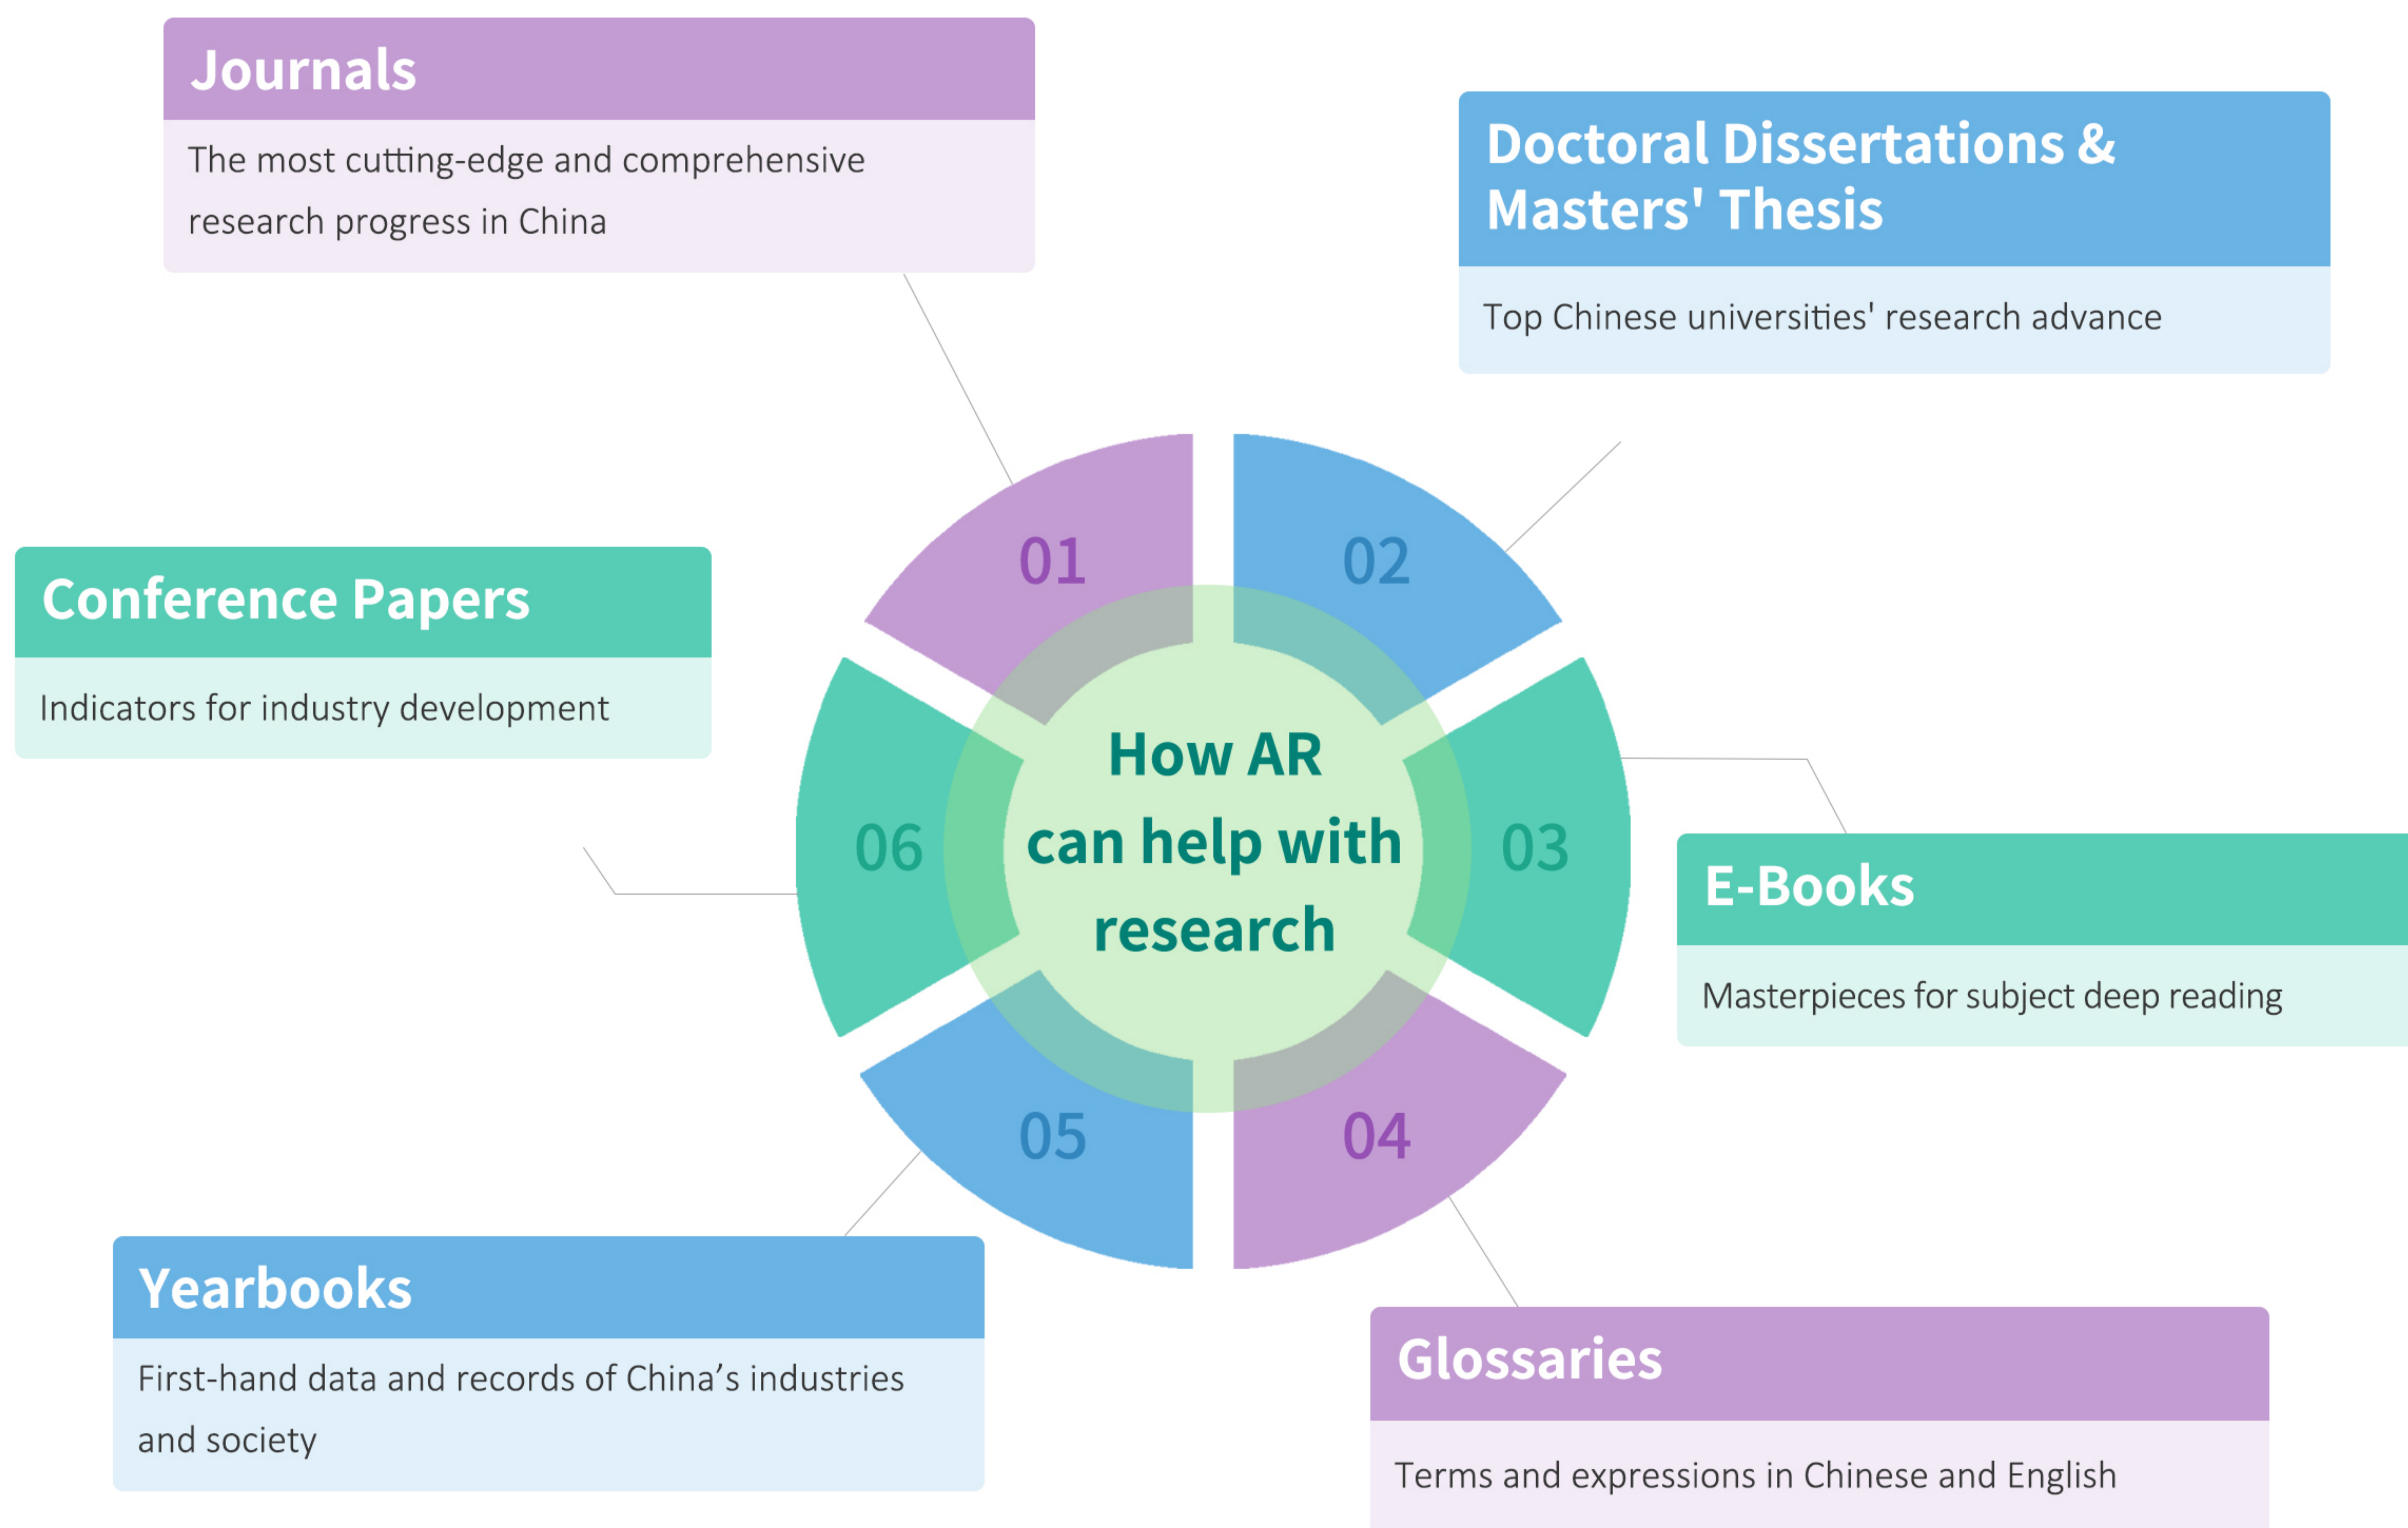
Journals

The most cutting-edge and comprehensive research progress in China

Doctoral Dissertations & Masters' Thesis

Top Chinese universities' research advance

Conference Papers

Indicators for industry development

01

02

06

How AR can help with research

03

05

04

E-Books

Masterpieces for subject deep reading

Yearbooks

First-hand data and records of China’s industries and society

Glossaries

Terms and expressions in Chinese and English